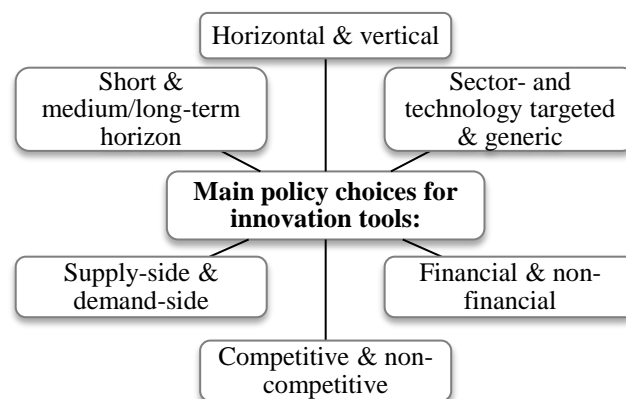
Horizontal & vertical

Short & medium/long-term horizon

Sector- and technology targeted & generic

**Main policy choices for innovation tools:**

Supply-side & demand-side

Financial & non-financial

Competitive & non-competitive